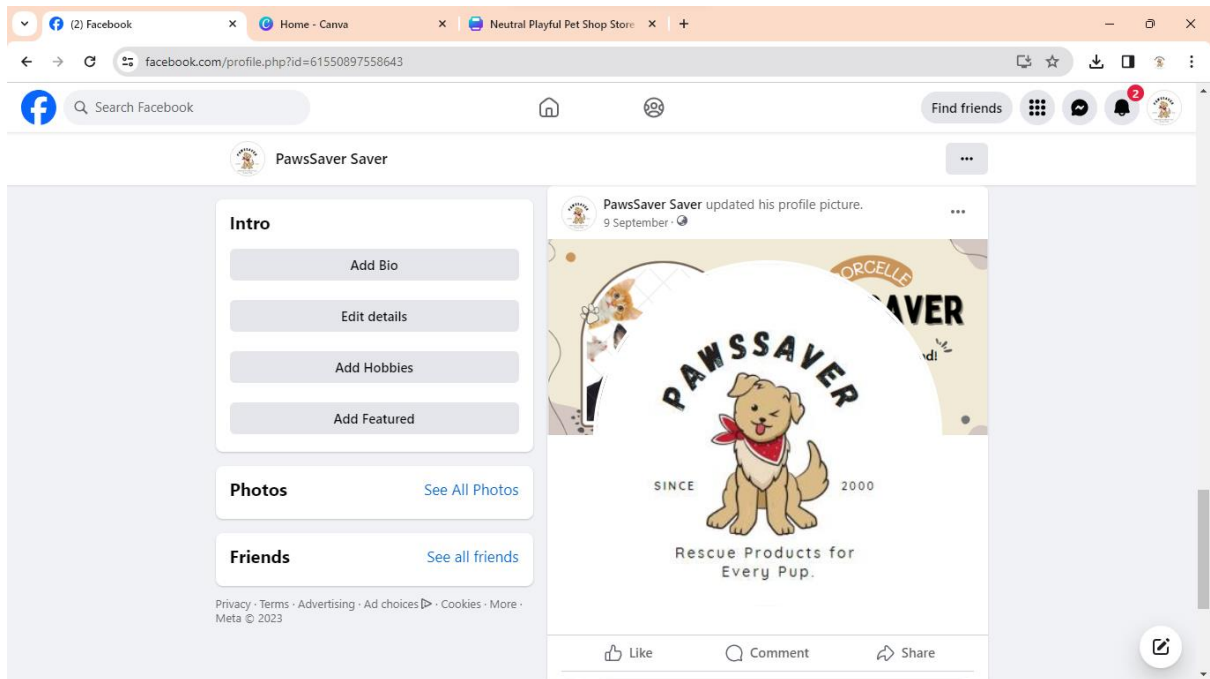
(2) Facebook
Home - Canva
Neutral Playful Pet Shop Store
facebook.com/profile.php?id=61550897558643

Search Facebook
Find friends
2

PawsSaver Saver
...

Intro
Add Bio
Edit details
Add Hobbies
Add Featured

Photos
See All Photos

Friends
See all friends

Privacy · Terms · Advertising · Ad choices · Cookies · More · Meta © 2023

PawsSaver Saver updated his profile picture.
9 September ·
...

ORCELLE
VER
d!

PAWSSAVER
SINCE 2000
Rescue Products for Every Pup.

Like
Comment
Share